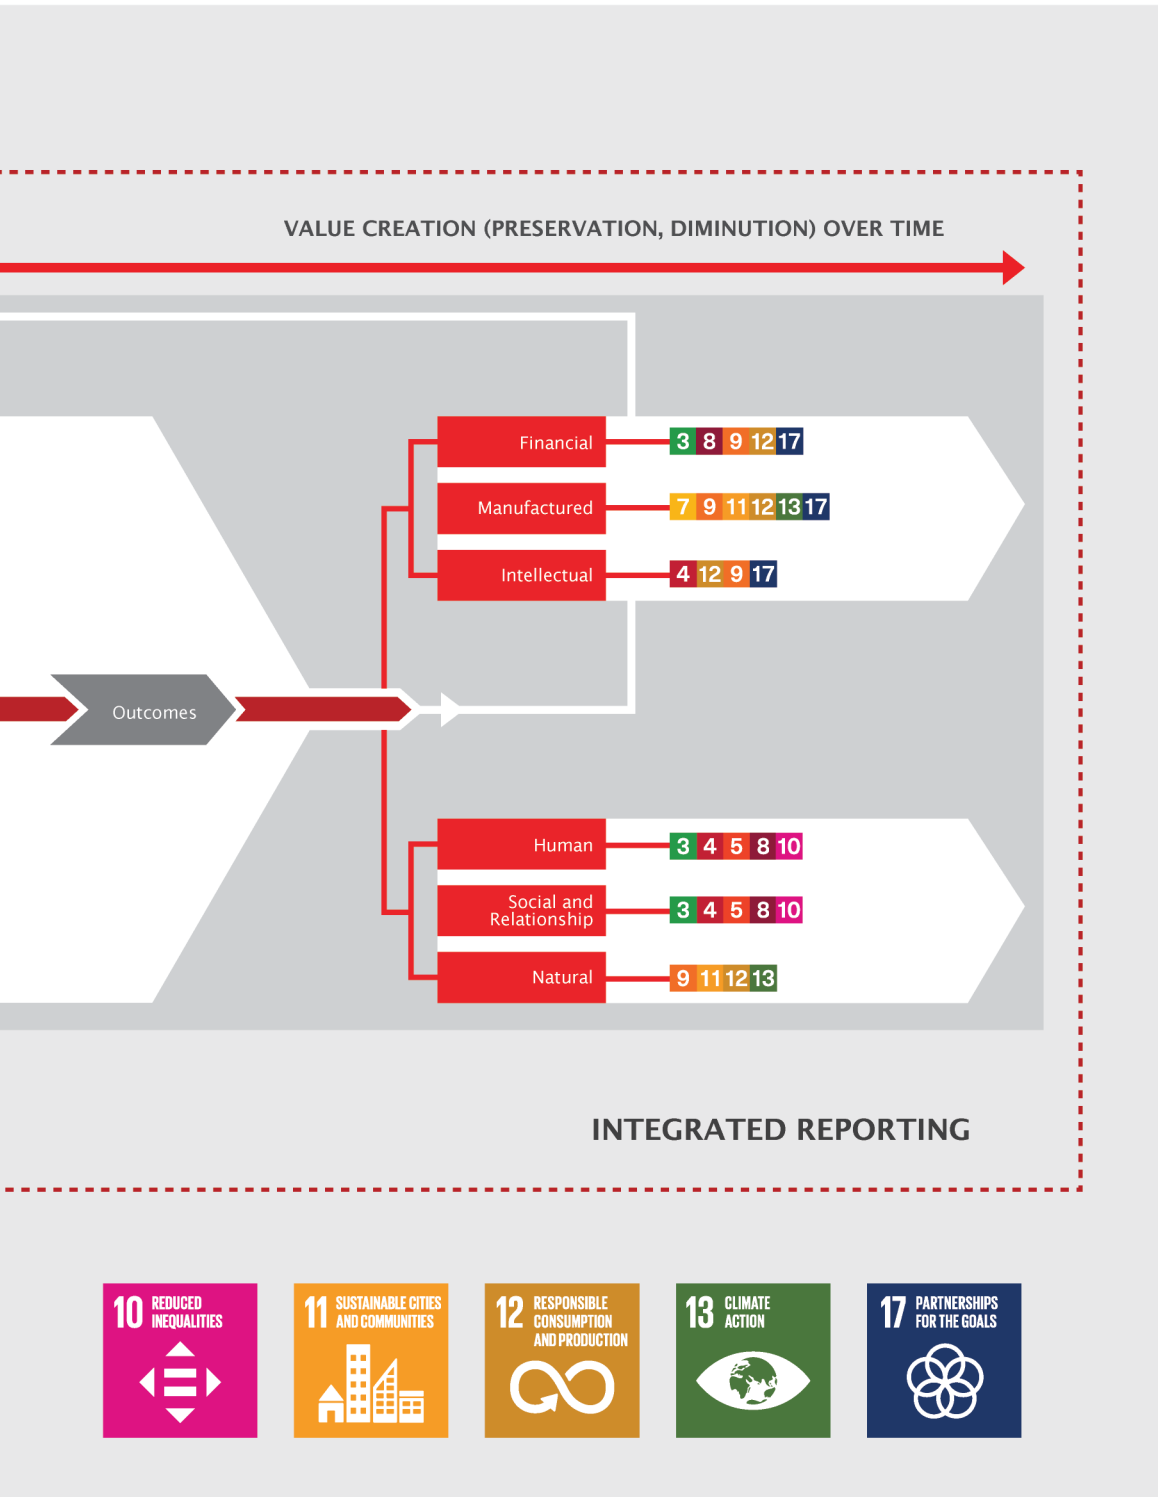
VALUE CREATION (PRESERVATION, DIMINUTION) OVER TIME

Outcomes

Financial 3 8 9 12 17

Manufactured 7 9 11 12 13 17

Intellectual 4 12 9 17

Human 3 4 5 8 10

Social and Relationship 3 4 5 8 10

Natural 9 11 12 13

INTEGRATED REPORTING

10 REDUCED INEQUALITIES

11 SUSTAINABLE CITIES AND COMMUNITIES

12 RESPONSIBLE CONSUMPTION AND PRODUCTION

13 CLIMATE ACTION

17 PARTNERSHIPS FOR THE GOALS